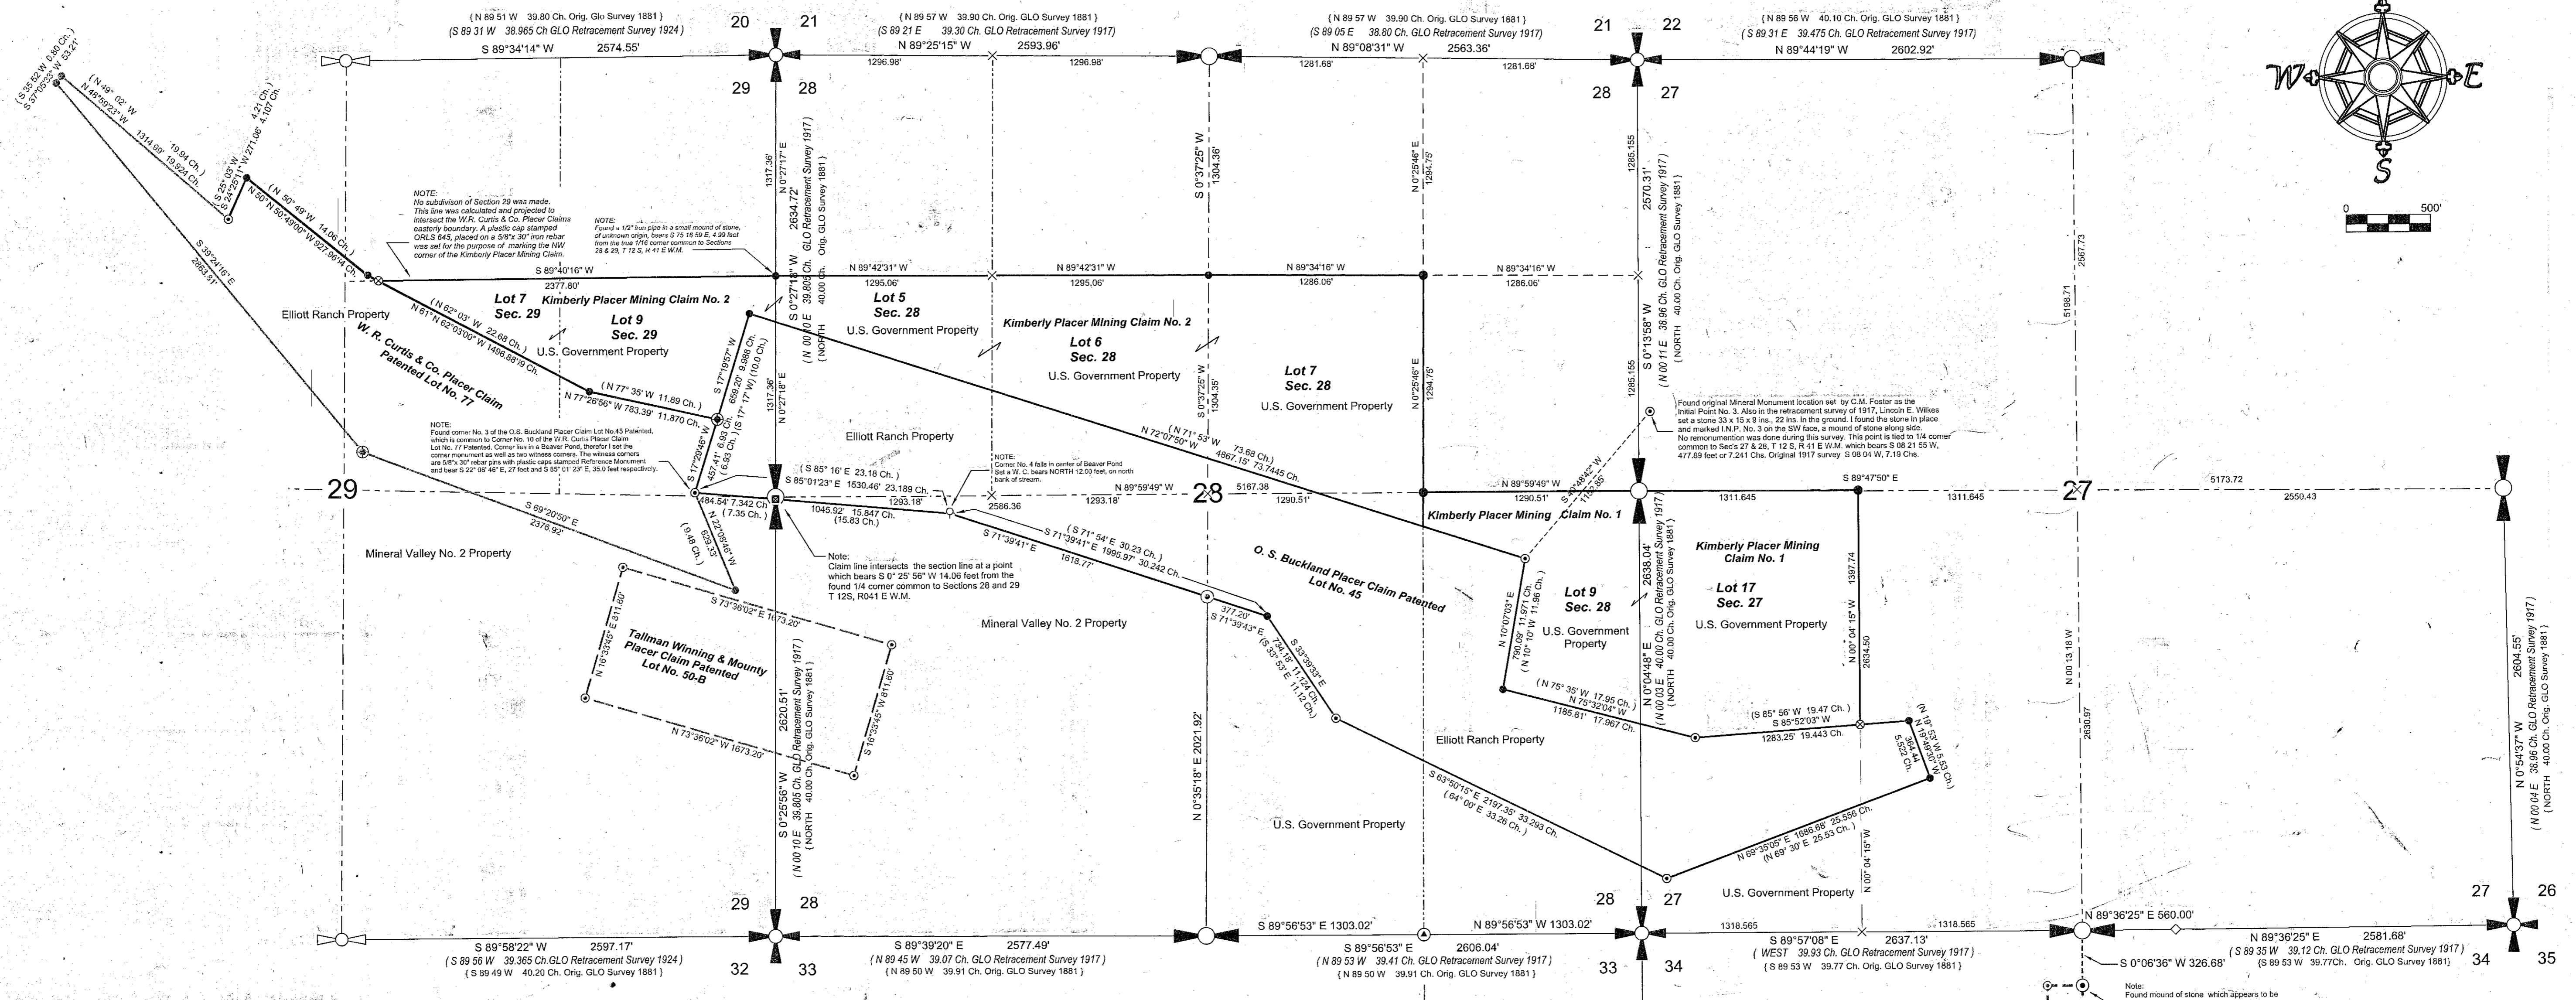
{ N 89 51 W 39.80 Ch. Orig. Glo Survey 1881 }
( S 89 31 W 38.965 Ch GLO Retracement Survey 1924 )
S 89°34'14" W 2574.55'

20 21 29 28

{ N 89 57 W 39.90 Ch. Orig. GLO Survey 1881 }
( S 89 21 E 39.30 Ch. GLO Retracement Survey 1917)
N 89°25'15" W 2593.96'
1296.98' 1296.98'

{ N 89 57 W 39.90 Ch. Orig. GLO Survey 1881 }
( S 89 05 E 38.80 Ch. GLO Retracement Survey 1917)
N 89°08'31" W 2563.36'
1281.68' 1281.68'

21 22 28 27

{ N 89 56 W 40.10 Ch. Orig. GLO Survey 1881 }
( S 89 31 E 39.475 Ch. GLO Retracement Survey 1917)
N 89°44'19" W 2602.92'

W E S

0 500'

( S 35 52 W 0.80 Ch. )
S 37°05'33" W 53.21'
( N 49° 02' W 19.94 Ch. )
N 49°59'23" W 1314.99' 19.924 Ch.
( S 25' 03" W 4.21 Ch. )
S 24°25'11" W 271.06' 4.107 Ch.
( N 50° 49' W 14.06 Ch. )
N 50°49'00" W 927.96' 14.06 Ch.
S 39°24'16" E 2563.31'

NOTE:
No subdivison of Section 29 was made. This line was calculated and projected to intersect the W.R. Curtis & Co. Placer Claims easterly boundary. A plastic cap stamped ORLS 645, placed on a 5/8"x 30" iron rebar was set for the purpose of marking the NW corner of the Kimberly Placer Mining Claim.

NOTE:
Found a 1/2" iron pipe in a small mound of stone, of unknown origin, bears S 75 16 59 E, 4.99 feet from the true 1/16 corner common to Sections 28 & 29, T 12 S, R 41 E W.M.

1317.36'
N 0°27'17" E 2634.72'
( S 0 00 E 39.805 Ch. GLO Retracement Survey 1917)
{ NORTH 40.00 Ch. Orig. GLO Survey 1881 }
S 0°27'18" W
1317.36'
N 0°27'18" E

S 89°40'16" W 2377.80'
N 89°42'31" W 1295.06'
N 89°42'31" W 1295.06'
N 89°34'16" W 1286.06'
N 89°34'16" W 1286.06'

S 0°37'25" W 1304.36'
S 0°37'25" W 1304.35'
N 0°25'46" E 1294.75'
N 0°25'46" E 1294.75'

1285.155
2570.31'
S 0°13'58" W
1285.155
( N 00 11 E 38.96 Ch. GLO Retracement Survey 1917 )
{ NORTH 40.00 Ch. Orig. GLO Survey 1881 }
5198.71
2567.73

Elliott Ranch Property
Lot 7 Sec. 29
Kimberly Placer Mining Claim No. 2
Lot 9 Sec. 29
U.S. Government Property
Lot 5 Sec. 28
U.S. Government Property
Kimberly Placer Mining Claim No. 2
Lot 6 Sec. 28
U.S. Government Property
Lot 7 Sec. 28
U.S. Government Property

W. R. Curtis & Co. Placer Claim Patented Lot No. 77
( N 62° 03' W 22.68 Ch. )
N 61°N 62°03'00" W 1496.88' 8 Ch.
( N 77° 35' W 11.89 Ch. )
N 77°26'56" W 783.39' 11.870 Ch.
S 17°19'57" W 659.20' 9.988 Ch. ( S 17° 17' W (10.0 Ch.)
S 17°29'46" W 457.41' 6.93 Ch. (6.93 Ch.)

Elliott Ranch Property

( N 71° 53' W 73.68 Ch.)
N 72°07'50" W 4867.15' 73.7445 Ch.

Found original Mineral Monument location set by C.M. Foster as the Initial Point No. 3. Also in the retracement survey of 1917, Lincoln E. Wilkes set a stone 33 x 15 x 9 ins., 22 ins. in the ground. I found the stone in place and marked I.N.P. No. 3 on the SW face, a mound of stone along side. No remonumention was done during this survey. This point is tied to 1/4 corner common to Sec's 27 & 28, T 12 S, R 41 E W.M. which bears S 08 21 55 W, 477.69 feet or 7.241 Chs. Original 1917 survey S 08 04 W, 7.19 Chs.

NOTE:
Found corner No. 3 of the O.S. Buckland Placer Claim Lot No.45 Patented, which is common to Corner No. 10 of the W.R. Curtis Placer Claim Lot No. 77 Patented. Corner lies in a Beaver Pond, therefor I set the corner monument as well as two witness corners. The witness corners are 5/8"x 30" rebar pins with plastic caps stamped Reference Monument and bear S 22° 08' 48" E, 27 feet and S 55° 01' 23" E, 35.0 feet respectively.

( S 85° 16' E 23.18 Ch. )
S 85°01'23" E 1530.46' 23.189 Ch.
1293.18'
NOTE:
Corner No. 4 falls in center of Beaver Pond Set a W. C. bears NORTH 12.00 feet, on north bank of stream.
29
484.54' 7.342 Ch. (7.35 Ch.)
1045.92' 15.847 Ch. (15.83 Ch.)
2586.36
N 89°59'49" W 1293.18'
28
5167.38
1290.51'
N 89°59'49" W 1290.51'
S 8°48'42" W 477.69'
S 89°47'50" E 1311.645
1311.645
27
5173.72
2550.43

S 69°20'50" E 2378.92'
N 22°08'46" W 623.33' (9.48 Ch.)
Mineral Valley No. 2 Property

Note:
Claim line intersects the section line at a point which bears S 0° 25' 56" W 14.06 feet from the found 1/4 corner common to Sections 28 and 29 T 12S, R041 E W.M.

( S 71° 54' E 30.23 Ch. )
S 71°39'41" E 1995.97' 30.242 Ch.
S 71°39'41" E 1618.77'
O. S. Buckland Placer Claim Patented Lot No. 45
Kimberly Placer Mining Claim No. 1
N 10°07'03" E 790.09' 11.971 Ch. ( N 10° 10' W 11.96 Ch. )
Lot 9 Sec. 28
U.S. Government Property
2638.04'
N 0°04'48" E
( N 00 03 E 40.00 Ch. GLO Retracement Survey 1917)
{ NORTH 40.00 Ch. Orig. GLO Survey 1881 }
Kimberly Placer Mining Claim No. 1
Lot 17 Sec. 27
U.S. Government Property
N 00° 04' 15" W 1397.74
2634.50

S 73°36'02" E 1673.20'
Tallman Winning & Mounty Placer Claim Patented Lot No. 50-B
N 16°33'45" E 811.60'
S 16°33'45" W 811.60'
N 73°36'02" W 1673.20'

Mineral Valley No. 2 Property
377.20'
S 71°39'43" E
S 33°39'32" E 734.18' 11.124 Ch.
(S 33° 53' E 11.12 Ch.)

2620.51'
S 0°25'56" W
( N 00 10 E 39.805 Ch. GLO Retracement Survey 1917)
{ NORTH 40.00 Ch. Orig. GLO Survey 1881 }
N 0°35'18" E 2021.92'

( N 75° 35' W 17.95 Ch. )
N 75°32'04" W 1185.81' 17.967 Ch.
( S 85° 56' W 19.47 Ch. )
S 85°52'03" W 1283.25' 19.443 Ch.
( N 19° 53' W 5.53 Ch. )
N 19°49'30" W 364.71' 5.524 Ch.

Elliott Ranch Property
S 63°50'15" E 2197.35' 33.293 Ch.
( 64° 00' E 33.26 Ch. )
U.S. Government Property
N 69°35'05" E 1686.68' 25.556 Ch.
( N 69° 30' E 25.53 Ch. )
N 00° 04' 15" W
U.S. Government Property
N 00 13 16 W
2630.97
2604.55'
N 0°54'37" W
( N 00 04 E 38.96 Ch. GLO Retracement Survey 1917 )
{ NORTH 40.00 Ch. Orig. GLO Survey 1881 }

29 28
28 27
27 26

S 89°58'22" W 2597.17'
( S 89 56 W 39.365 Ch.GLO Retracement Survey 1924 )
{ S 89 49 W 40.20 Ch. Orig. GLO Survey 1881 }
32 33
S 89°39'20" E 2577.49'
( N 89 45 W 39.07 Ch. GLO Retracement Survey 1917 )
{ N 89 50 W 39.91 Ch. Orig. GLO Survey 1881 }
S 89°56'53" E 1303.02'
N 89°56'53" W 1303.02'
S 89°56'53" E 2606.04'
( N 89 53 W 39.41 Ch. GLO Retracement Survey 1917 )
{ N 89 50 W 39.91 Ch. Orig. GLO Survey 1881 }
33 34
1318.565 1318.565
S 89°57'08" E 2637.13'
( WEST 39.93 Ch. GLO Retracement Survey 1917 )
{ S 89 53 W 39.77 Ch. Orig. GLO Survey 1881 }
N 89°36'25" E 560.00'
S 0°06'36" W 326.68'
N 89°36'25" E 2581.68'
( S 89 35 W 39.12 Ch. GLO Retracement Survey 1917 )
{ S 89 53 W 39.77Ch. Orig. GLO Survey 1881}
34 35
Note:
Found mound of stone which appears to be